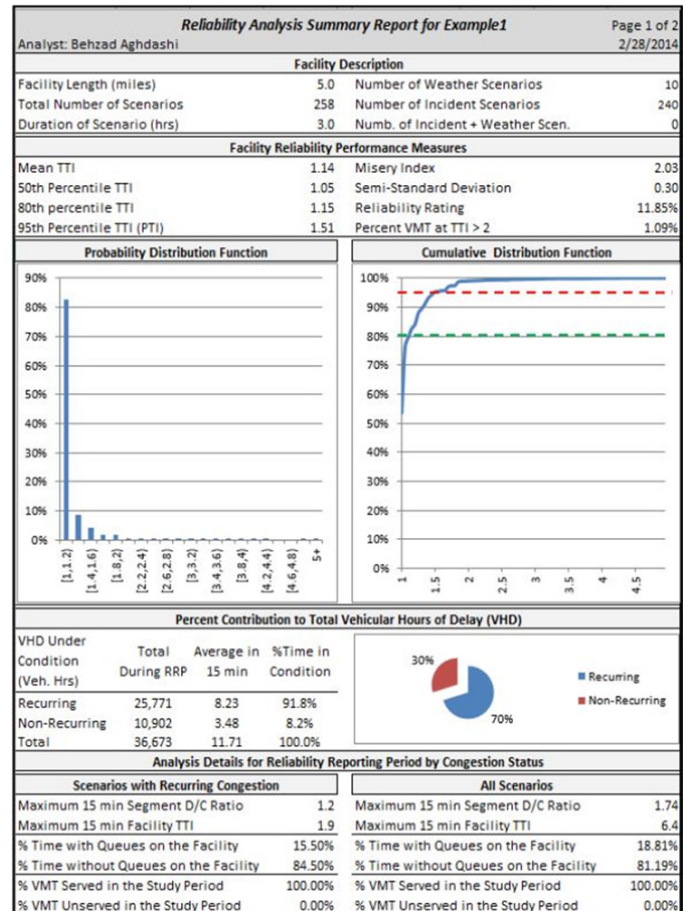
Reliability Analysis Summary Report for Example1
Page 1 of 2
Analyst: Behzad Aghdashi
2/28/2014

Facility Description

| | | | |
|---|---|---|---|
| Facility Length (miles) | 5.0 | Number of Weather Scenarios | 10 |
| Total Number of Scenarios | 258 | Number of Incident Scenarios | 240 |
| Duration of Scenario (hrs) | 3.0 | Numb. of Incident + Weather Scen. | 0 |

Facility Reliability Performance Measures

| | | | |
|---|---|---|---|
| Mean TTI | 1.14 | Misery Index | 2.03 |
| 50th Percentile TTI | 1.05 | Semi-Standard Deviation | 0.30 |
| 80th percentile TTI | 1.15 | Reliability Rating | 11.85% |
| 95th Percentile TTI (PTI) | 1.51 | Percent VMT at TTI > 2 | 1.09% |

Probability Distribution Function

90%
80%
70%
60%
50%
40%
30%
20%
10%
0%
[1,1.2)
[1.4,1.6)
[1.8,2)
[2.2,2.4)
[2.6,2.8)
[3,3.2)
[3.4,3.6)
[3.8,4)
[4.2,4.4)
[4.6,4.8)
5+

Cumulative Distribution Function

100%
90%
80%
70%
60%
50%
40%
30%
20%
10%
0%
1
1.5
2
2.5
3
3.5
4
4.5

Percent Contribution to Total Vehicular Hours of Delay (VHD)

| VHD Under Condition (Veh. Hrs) | Total During RRP | Average in 15 min | %Time in Condition |
|---|---|---|---|
| Recurring | 25,771 | 8.23 | 91.8% |
| Non-Recurring | 10,902 | 3.48 | 8.2% |
| Total | 36,673 | 11.71 | 100.0% |

30%
70%
Recurring
Non-Recurring

Analysis Details for Reliability Reporting Period by Congestion Status

Scenarios with Recurring Congestion

| | |
|---|---|
| Maximum 15 min Segment D/C Ratio | 1.2 |
| Maximum 15 min Facility TTI | 1.9 |
| % Time with Queues on the Facility | 15.50% |
| % Time without Queues on the Facility | 84.50% |
| % VMT Served in the Study Period | 100.00% |
| % VMT Unserved in the Study Period | 0.00% |

All Scenarios

| | |
|---|---|
| Maximum 15 min Segment D/C Ratio | 1.74 |
| Maximum 15 min Facility TTI | 6.4 |
| % Time with Queues on the Facility | 18.81% |
| % Time without Queues on the Facility | 81.19% |
| % VMT Served in the Study Period | 100.00% |
| % VMT Unserved in the Study Period | 0.00% |